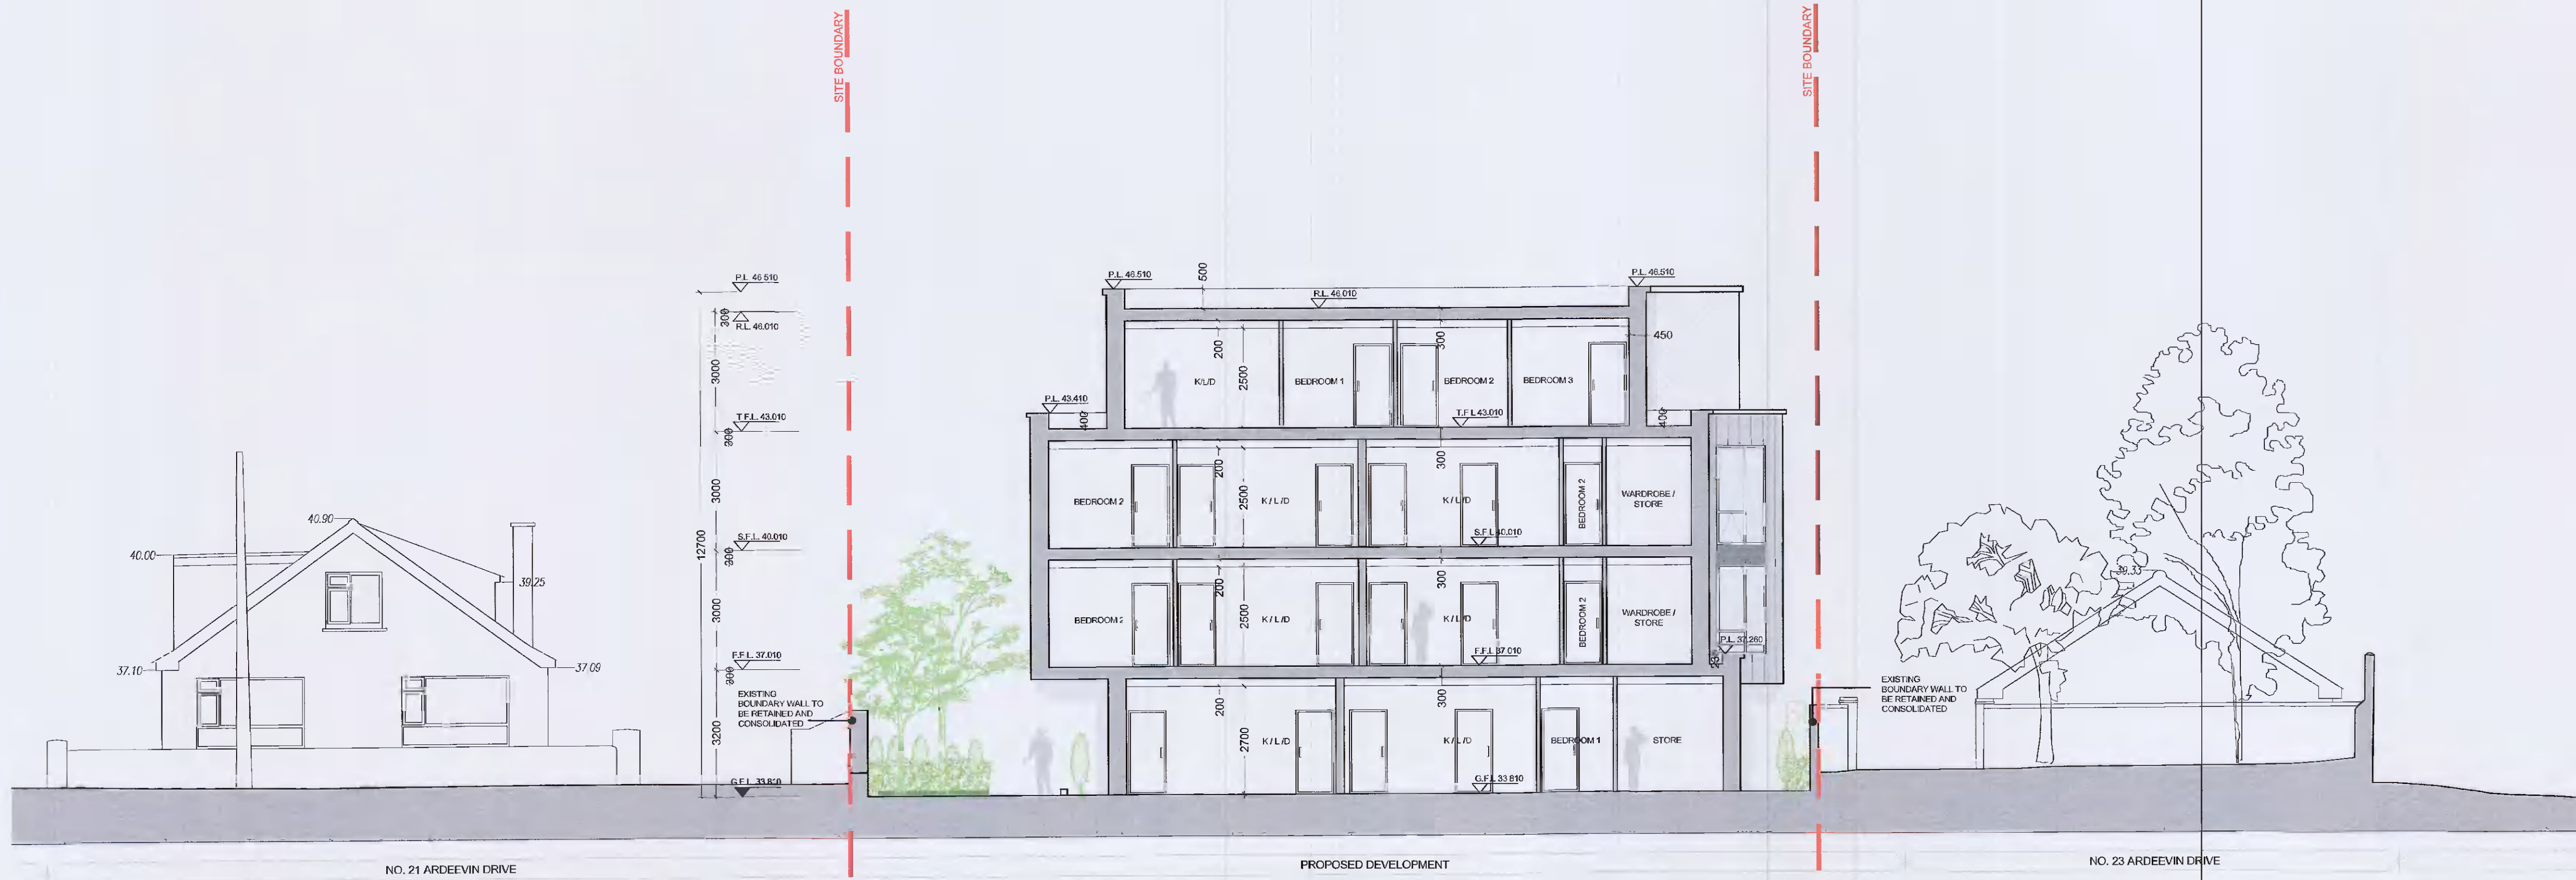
SITE BOUNDARY

SITE BOUNDARY

P.L. 46.510
300
R.L. 46.010
3000
T.F.L. 43.010
300
3000
12700
S.F.L. 40.010
300
3000
F.F.L. 37.010
300
3200
G.F.L. 33.810

EXISTING BOUNDARY WALL TO BE RETAINED AND CONSOLIDATED

40.90
40.00
39.25
37.10
37.09

P.L. 46.510
500
R.L. 46.010
P.L. 46.510
450
P.L. 43.410
400
200
2500
300
K/L/D
BEDROOM 1
BEDROOM 2
BEDROOM 3
T.F.L 43.010
400

BEDROOM 2
200
2500
K / L /D
300
K / L /D
S.F.L 40.010
BEDROOM 2
WARDROBE / STORE

BEDROOM 2
200
2500
K / L /D
300
K / L /D
F.F.L 37.010
BEDROOM 2
WARDROBE / STORE
P.L. 37.260
350

200
2700
K / L /D
300
K / L /D
BEDROOM 1
STORE
G.F.L 33.810

EXISTING BOUNDARY WALL TO BE RETAINED AND CONSOLIDATED

39.33

NO. 21 ARDEEVIN DRIVE
PROPOSED DEVELOPMENT
NO. 23 ARDEEVIN DRIVE